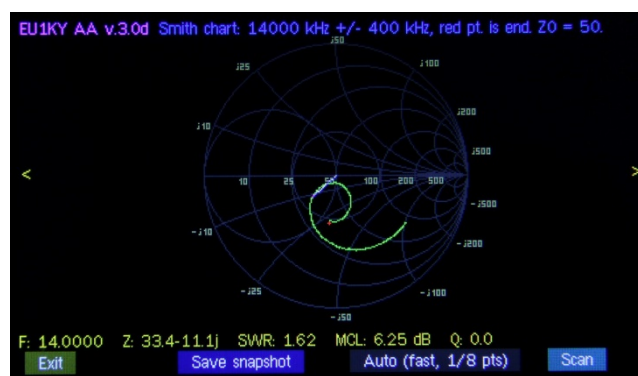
EU1KY AA v.3.0d Smith chart: 14000 kHz +/- 400 kHz, red pt. is end. Z0 = 50.

j50
j25
j100
j10
j200
j500
<
>
10
25
50
100
200
500
- j500
- j10
- j200
- j25
- j100
- j50

F: 14.0000 Z: 33.4-11.1j SWR: 1.62 MCL: 6.25 dB Q: 0.0

Exit
Save snapshot
Auto (fast, 1/8 pts)
Scan